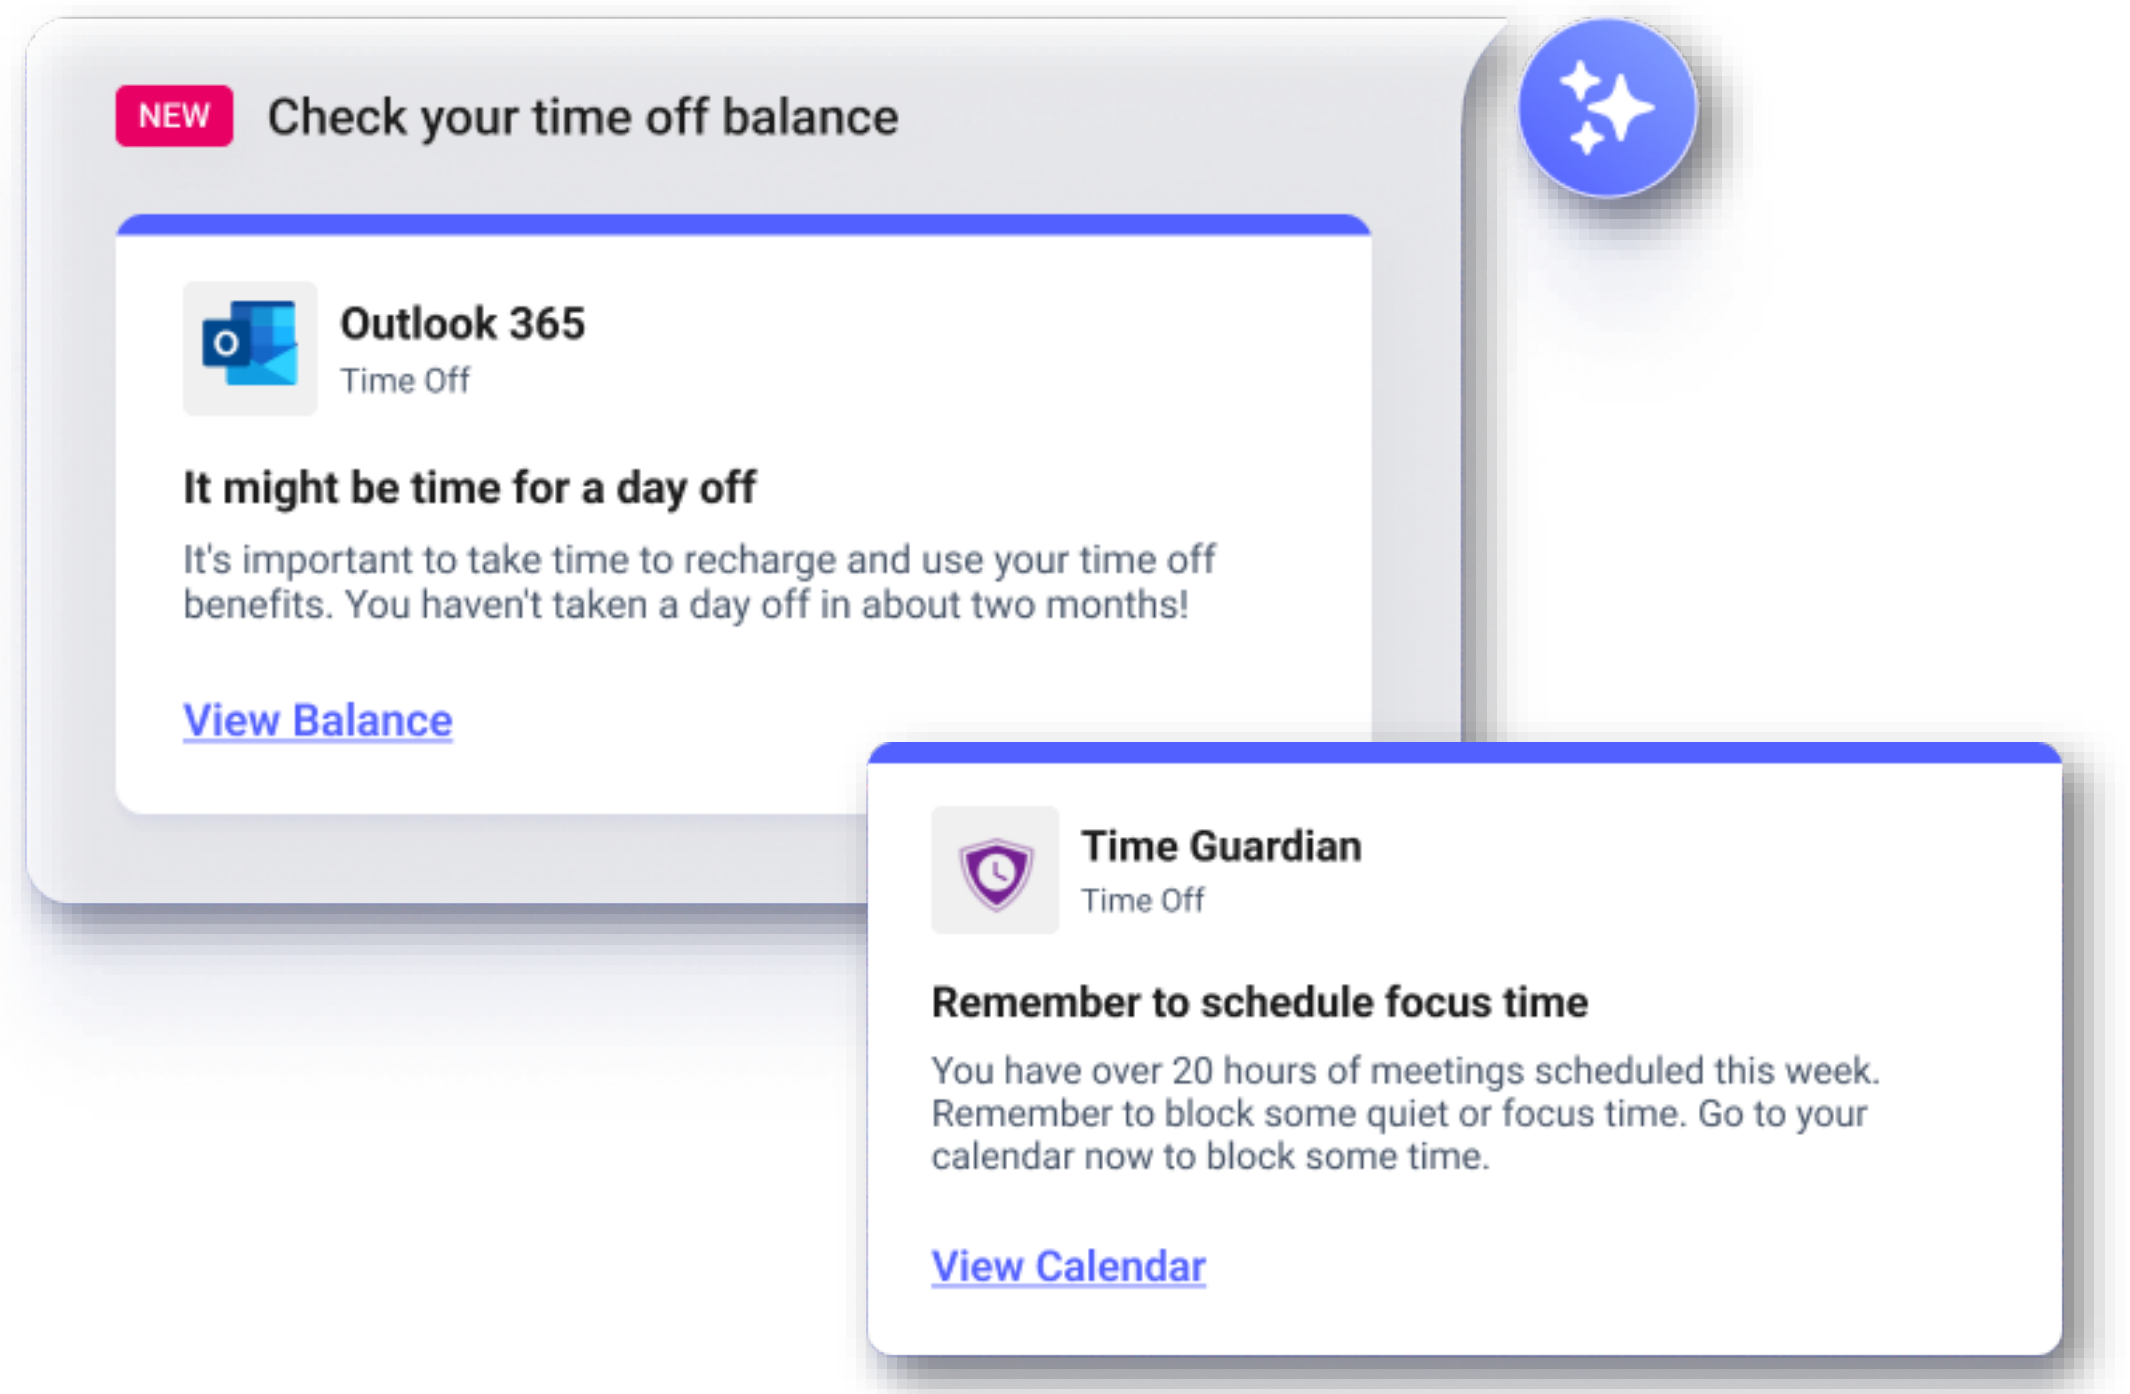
NEW Check your time off balance

O

Outlook 365
Time Off

It might be time for a day off

It's important to take time to recharge and use your time off benefits. You haven't taken a day off in about two months!

View Balance

Time Guardian
Time Off

Remember to schedule focus time

You have over 20 hours of meetings scheduled this week. Remember to block some quiet or focus time. Go to your calendar now to block some time.

View Calendar